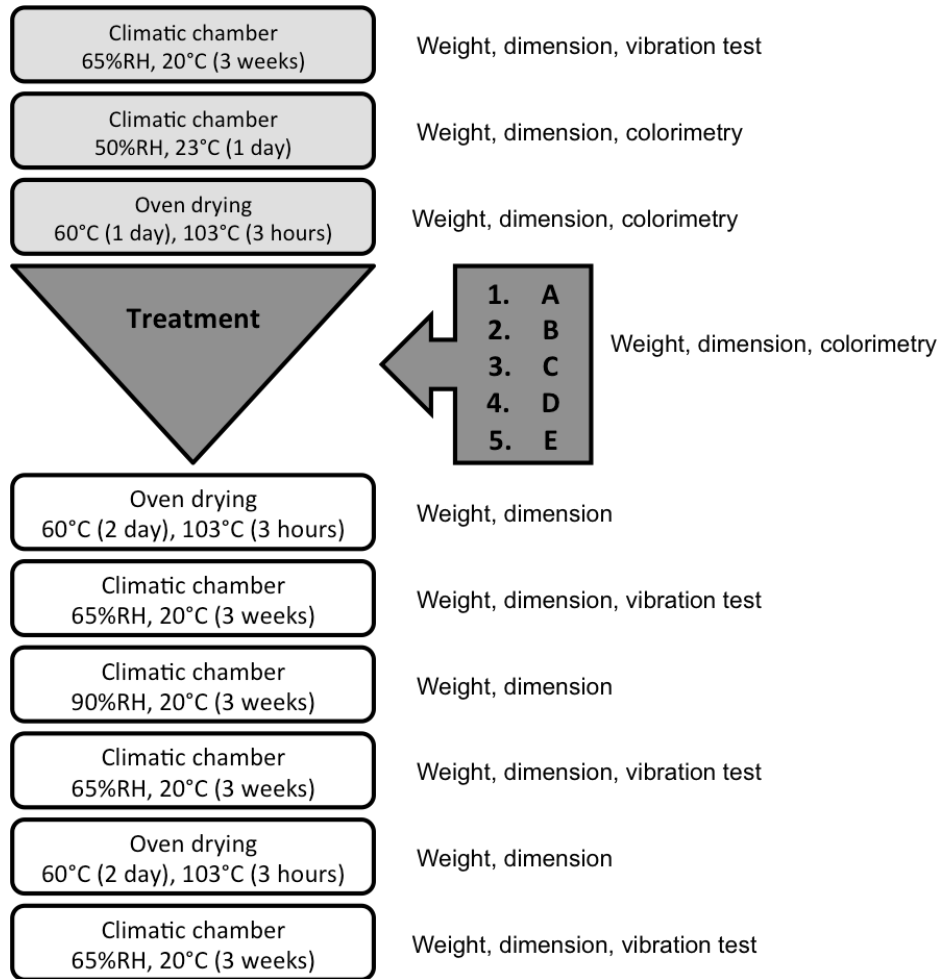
Climatic chamber
65%RH, 20°C (3 weeks)

Weight, dimension, vibration test

Climatic chamber
50%RH, 23°C (1 day)

Weight, dimension, colorimetry

Oven drying
60°C (1 day), 103°C (3 hours)

Weight, dimension, colorimetry

Treatment

1. A
2. B
3. C
4. D
5. E

Weight, dimension, colorimetry

Oven drying
60°C (2 day), 103°C (3 hours)

Weight, dimension

Climatic chamber
65%RH, 20°C (3 weeks)

Weight, dimension, vibration test

Climatic chamber
90%RH, 20°C (3 weeks)

Weight, dimension

Climatic chamber
65%RH, 20°C (3 weeks)

Weight, dimension, vibration test

Oven drying
60°C (2 day), 103°C (3 hours)

Weight, dimension

Climatic chamber
65%RH, 20°C (3 weeks)

Weight, dimension, vibration test